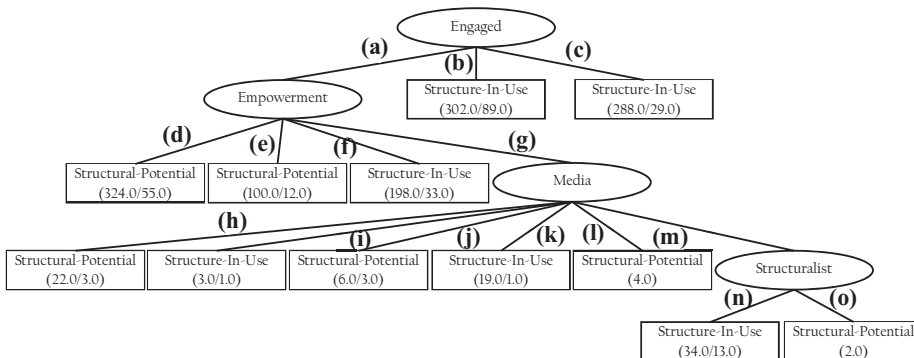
Engaged

(a)

(b)

(c)

Empowerment

Structure-In-Use (302.0/89.0)

Structure-In-Use (288.0/29.0)

(d)

(e)

(f)

(g)

Structural-Potential (324.0/55.0)

Structural-Potential (100.0/12.0)

Structure-In-Use (198.0/33.0)

Media

(h)

(i)

(j)

(k)

(l)

(m)

Structural-Potential (22.0/3.0)

Structure-In-Use (3.0/1.0)

Structural-Potential (6.0/3.0)

Structure-In-Use (19.0/1.0)

Structural-Potential (4.0)

Structuralist

(n)

(o)

Structure-In-Use (34.0/13.0)

Structural-Potential (2.0)